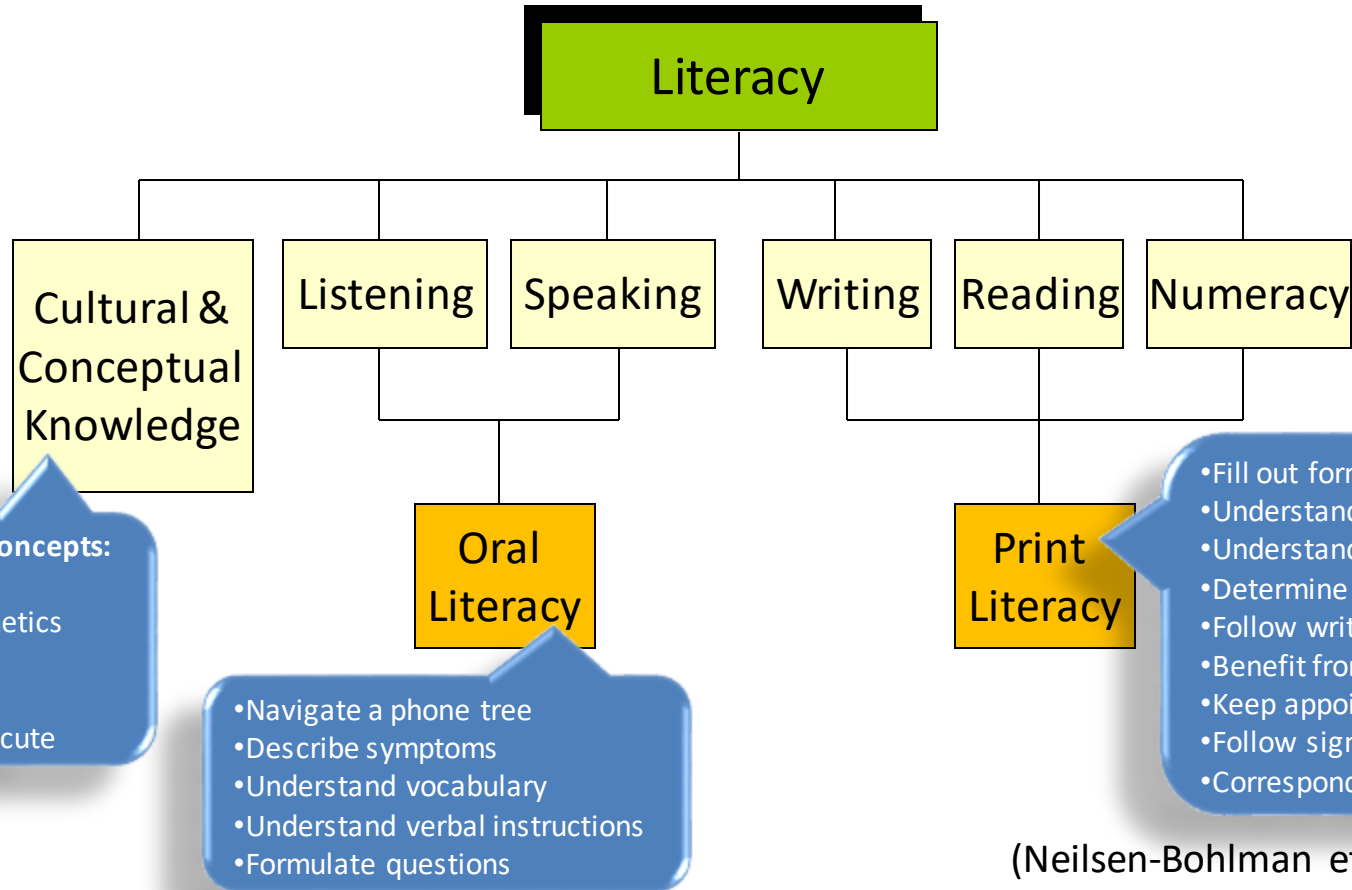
Literacy

Cultural & Conceptual Knowledge

Listening

Speaking

Writing

Reading

Numeracy

oncepts:
etics
cute

Oral Literacy

•Navigate a phone tree
•Describe symptoms
•Understand vocabulary
•Understand verbal instructions
•Formulate questions

Print Literacy

•Fill out for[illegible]
•Understand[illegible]
•Understand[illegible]
•Determine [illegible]
•Follow wri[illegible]
•Benefit fro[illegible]
•Keep appoi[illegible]
•Follow sig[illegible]
•Correspond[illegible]

(Neilsen-Bohlman e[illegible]